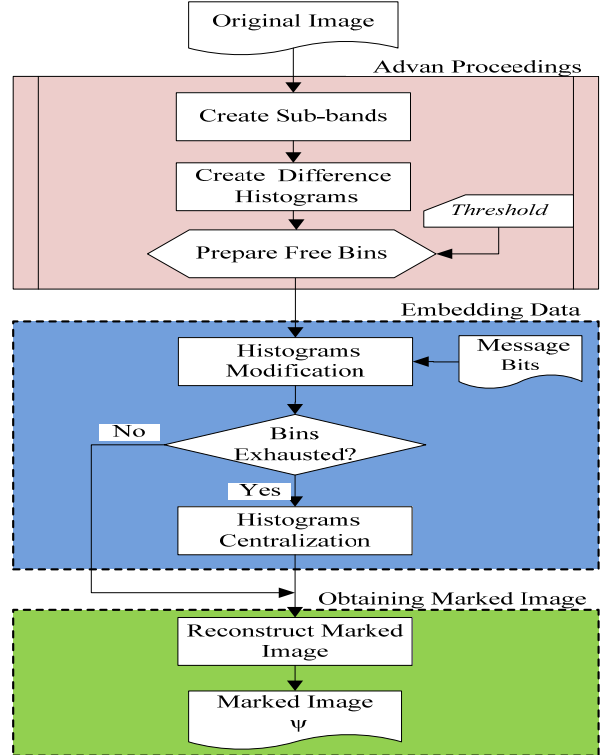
Original Image

Advan Proceedings

Create Sub-bands

Create Difference Histograms

Threshold

Prepare Free Bins

Embedding Data

Histograms Modification

Message Bits

No

Bins Exhausted?

Yes

Histograms Centralization

Obtaining Marked Image

Reconstruct Marked Image

Marked Image $\psi$